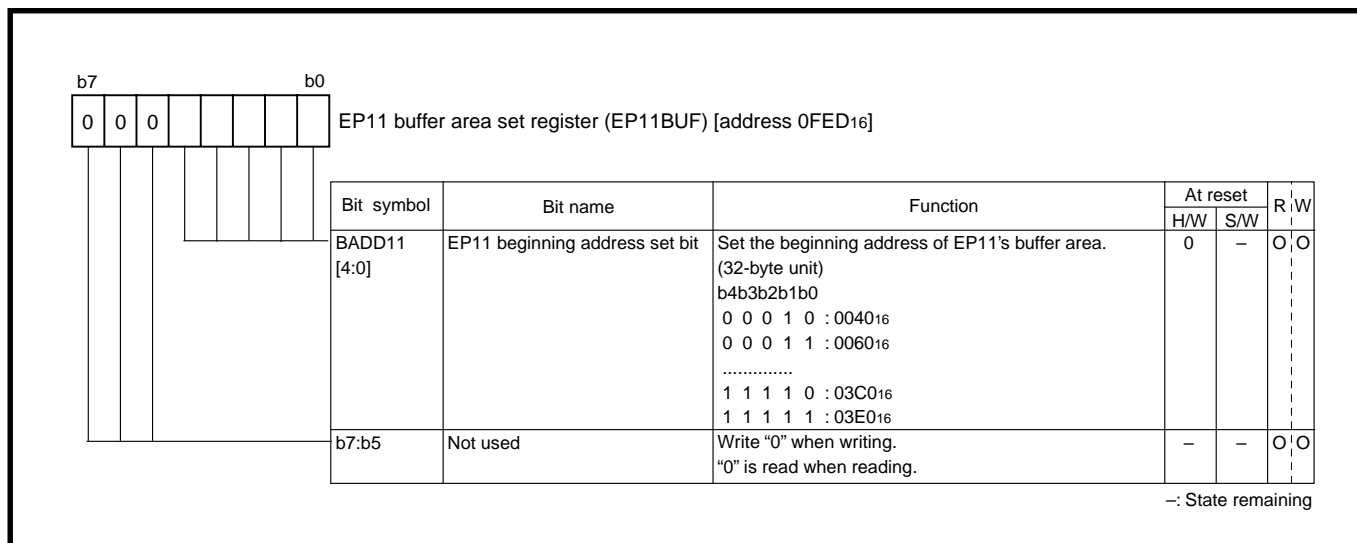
b7 b0

0 0 0

EP11 buffer area set register (EP11BUF) [address $0FED_{16}$]

| Bit symbol | Bit name | Function | At reset H/W | At reset S/W | R | W |
|---|---|---|---|---|---|---|
| BADD11 [4:0] | EP11 beginning address set bit | Set the beginning address of EP11's buffer area. (32-byte unit) b4b3b2b1b0 0 0 0 1 0 : $0040_{16}$ 0 0 0 1 1 : $0060_{16}$ .............. 1 1 1 1 0 : $03C0_{16}$ 1 1 1 1 1 : $03E0_{16}$ | 0 | – | O | O |
| b7:b5 | Not used | Write "0" when writing. "0" is read when reading. | – | – | O | O |

–: State remaining